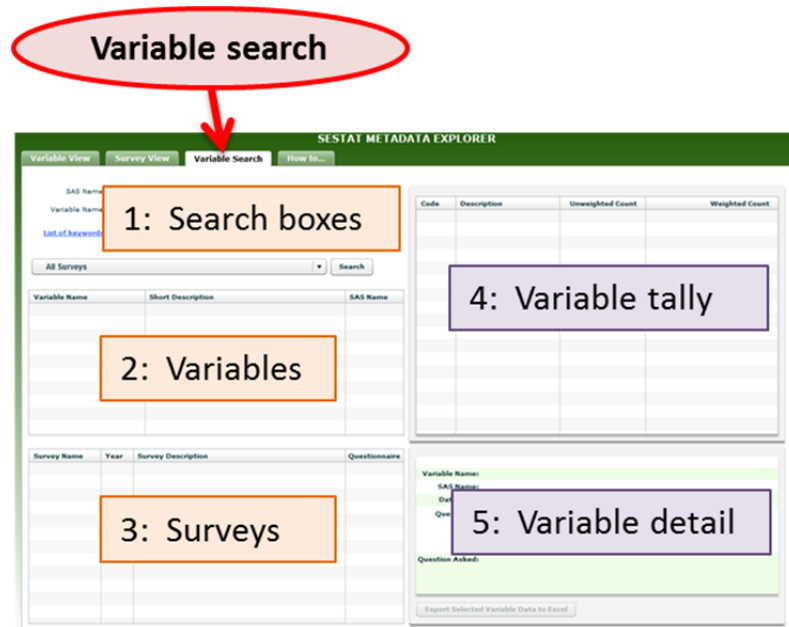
Variable search

SESTAT METADATA EXPLORER

Variable View | Survey View | Variable Search | How to...

SAS Name

Variable Name

List of keywords

1: Search boxes

All Surveys

Search

| Variable Name | Short Description | SAS Name |
|---|---|---|

2: Variables

| Survey Name | Year | Survey Description | Questionnaire |
|---|---|---|---|

3: Surveys

| Code | Description | Unweighted Count | Weighted Count |
|---|---|---|---|

4: Variable tally

Variable Name:

SAS Name:

Dat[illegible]

Que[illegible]

5: Variable detail

Question Asked:

Export Selected Variable Data to Excel